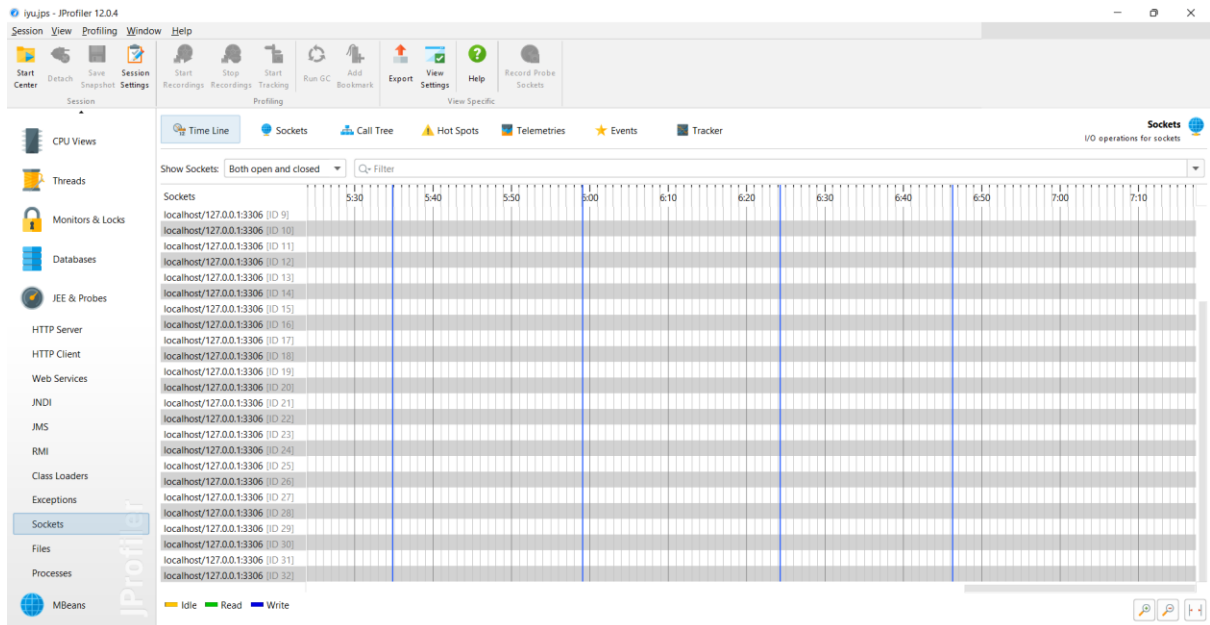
iyu.jps - JProfiler 12.0.4

Session View Profiling Window Help

Start Center | Detach | Save Snapshot | Session Settings
Session

Start Recordings | Stop Recordings | Start Tracking | Run GC | Add Bookmark
Profiling

Export | View Settings | Help
View Specific

Record Probe Sockets

CPU Views
Threads
Monitors & Locks
Databases
JEE & Probes
HTTP Server
HTTP Client
Web Services
JNDI
JMS
RMI
Class Loaders
Exceptions
Sockets
Files
Processes
MBeans

JProfiler

Time Line | Sockets | Call Tree | Hot Spots | Telemetries | Events | Tracker

Sockets
I/O operations for sockets

Show Sockets: Both open and closed
Filter

Sockets
5:30 5:40 5:50 6:00 6:10 6:20 6:30 6:40 6:50 7:00 7:10

localhost/127.0.0.1:3306 [ID 9]
localhost/127.0.0.1:3306 [ID 10]
localhost/127.0.0.1:3306 [ID 11]
localhost/127.0.0.1:3306 [ID 12]
localhost/127.0.0.1:3306 [ID 13]
localhost/127.0.0.1:3306 [ID 14]
localhost/127.0.0.1:3306 [ID 15]
localhost/127.0.0.1:3306 [ID 16]
localhost/127.0.0.1:3306 [ID 17]
localhost/127.0.0.1:3306 [ID 18]
localhost/127.0.0.1:3306 [ID 19]
localhost/127.0.0.1:3306 [ID 20]
localhost/127.0.0.1:3306 [ID 21]
localhost/127.0.0.1:3306 [ID 22]
localhost/127.0.0.1:3306 [ID 23]
localhost/127.0.0.1:3306 [ID 24]
localhost/127.0.0.1:3306 [ID 25]
localhost/127.0.0.1:3306 [ID 26]
localhost/127.0.0.1:3306 [ID 27]
localhost/127.0.0.1:3306 [ID 28]
localhost/127.0.0.1:3306 [ID 29]
localhost/127.0.0.1:3306 [ID 30]
localhost/127.0.0.1:3306 [ID 31]
localhost/127.0.0.1:3306 [ID 32]

Idle Read Write